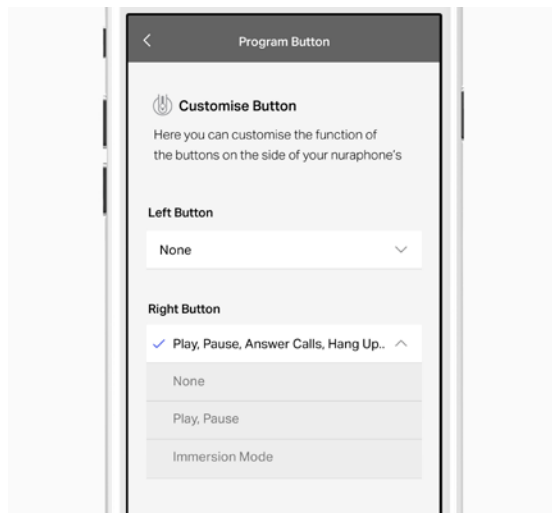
<

Program Button

Customise Button

Here you can customise the function of the buttons on the side of your nuraphone's

Left Button

None

Right Button

✓ Play, Pause, Answer Calls, Hang Up..

None

Play, Pause

Immersion Mode